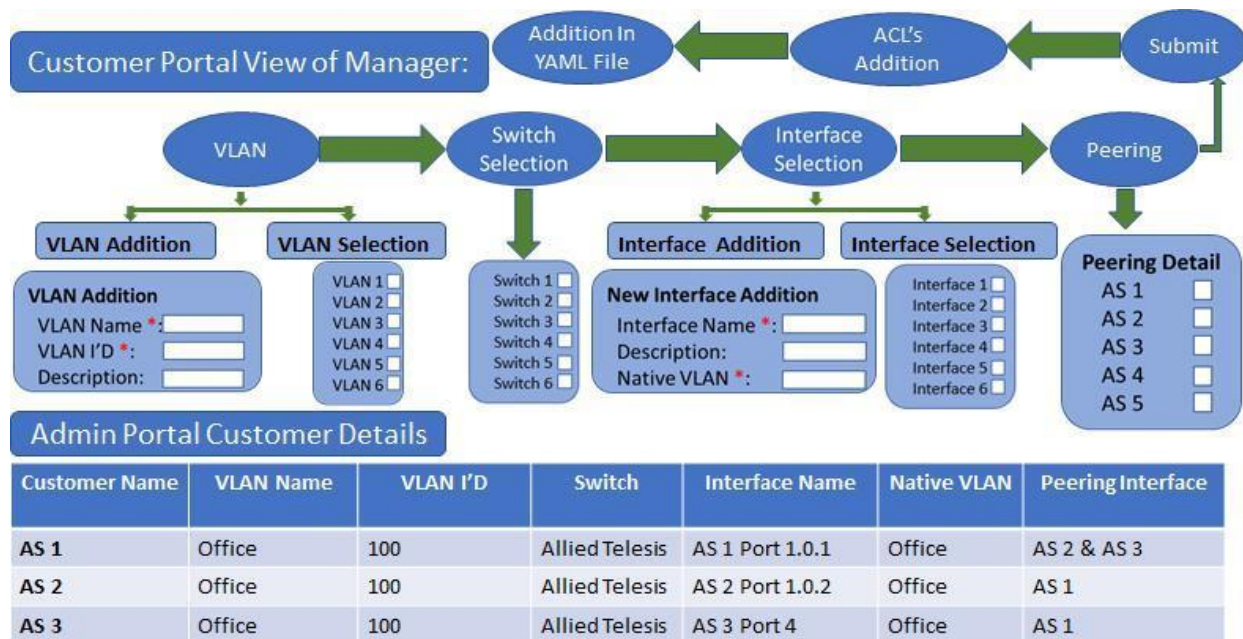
Customer Portal View of Manager:

Addition In YAML File

ACL's Addition

Submit

VLAN

Switch Selection

Interface Selection

Peering

VLAN Addition

VLAN Selection

VLAN Addition
VLAN Name *:
VLAN I'D *:
Description:

VLAN 1
VLAN 2
VLAN 3
VLAN 4
VLAN 5
VLAN 6

Switch 1
Switch 2
Switch 3
Switch 4
Switch 5
Switch 6

Interface Addition

Interface Selection

New Interface Addition
Interface Name *:
Description:
Native VLAN *:

Interface 1
Interface 2
Interface 3
Interface 4
Interface 5
Interface 6

Peering Detail
AS 1
AS 2
AS 3
AS 4
AS 5

Admin Portal Customer Details

| Customer Name | VLAN Name | VLAN I'D | Switch | Interface Name | Native VLAN | Peering Interface |
|---|---|---|---|---|---|---|
| AS 1 | Office | 100 | Allied Telesis | AS 1 Port 1.0.1 | Office | AS 2 & AS 3 |
| AS 2 | Office | 100 | Allied Telesis | AS 2 Port 1.0.2 | Office | AS 1 |
| AS 3 | Office | 100 | Allied Telesis | AS 3 Port 4 | Office | AS 1 |